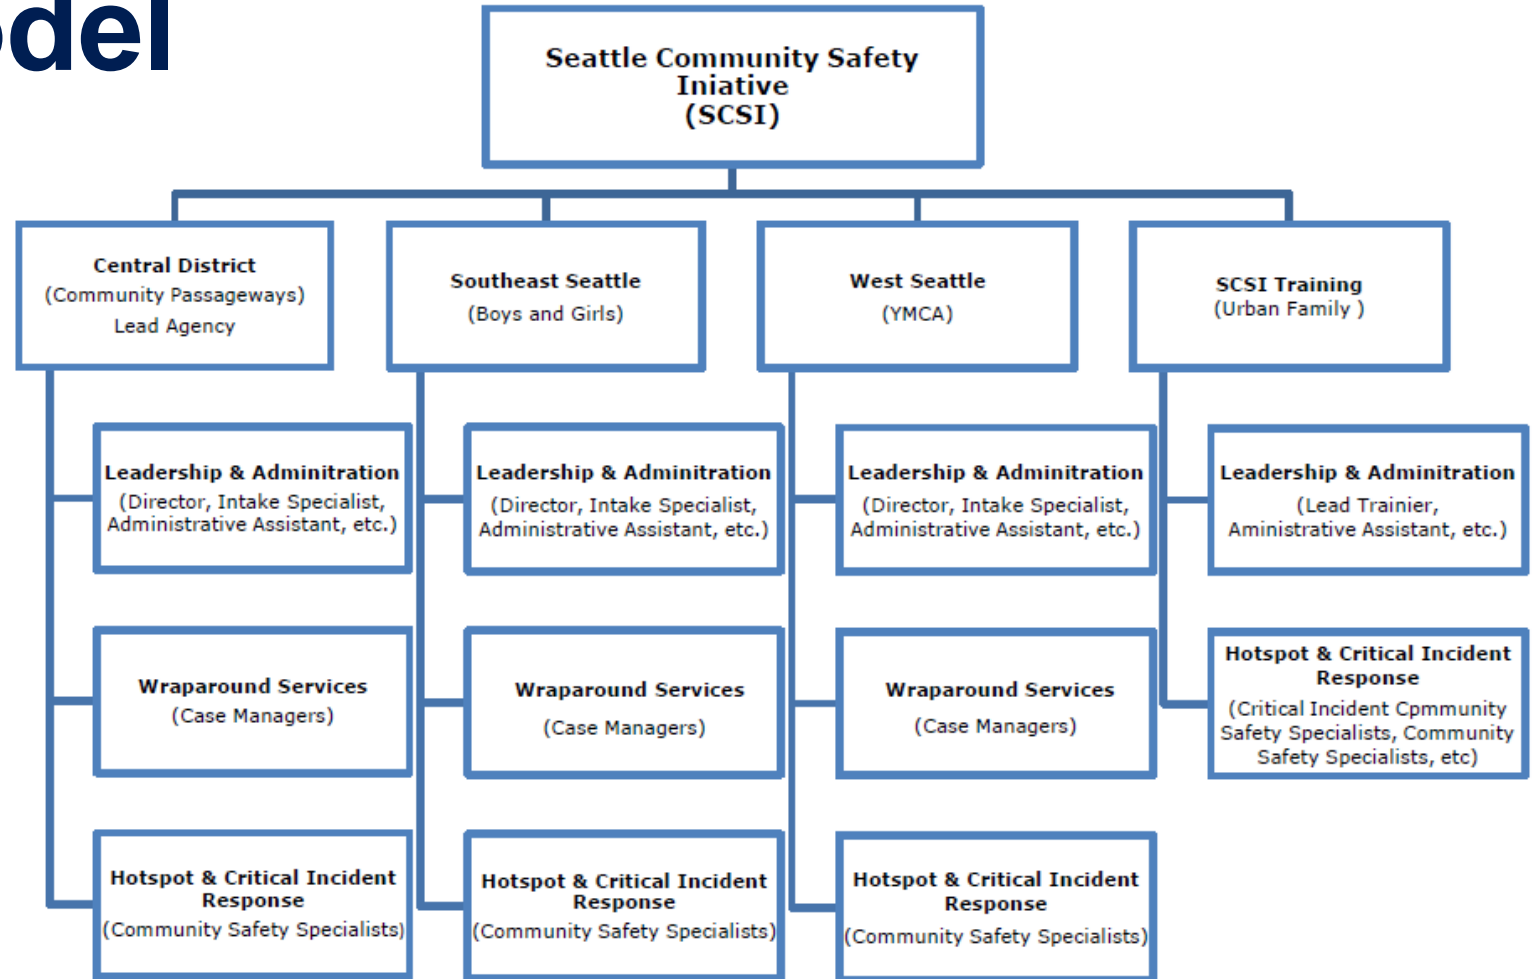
odel

Seattle Community Safety Iniative (SCSI)

Central District
(Community Passageways)
Lead Agency

Leadership & Admintration
(Director, Intake Specialist, Administrative Assistant, etc.)

Wraparound Services
(Case Managers)

Hotspot & Critical Incident Response
(Community Safety Specialists)

Southeast Seattle
(Boys and Girls)

Leadership & Admintration
(Director, Intake Specialist, Administrative Assistant, etc.)

Wraparound Services
(Case Managers)

Hotspot & Critical Incident Response
(Community Safety Specialists)

West Seattle
(YMCA)

Leadership & Admintration
(Director, Intake Specialist, Administrative Assistant, etc.)

Wraparound Services
(Case Managers)

Hotspot & Critical Incident Response
(Community Safety Specialists)

SCSI Training
(Urban Family )

Leadership & Admintration
(Lead Trainier, Aministrative Assistant, etc.)

Hotspot & Critical Incident Response
(Critical Incident Cpmmunity Safety Specialists, Community Safety Specialists, etc)